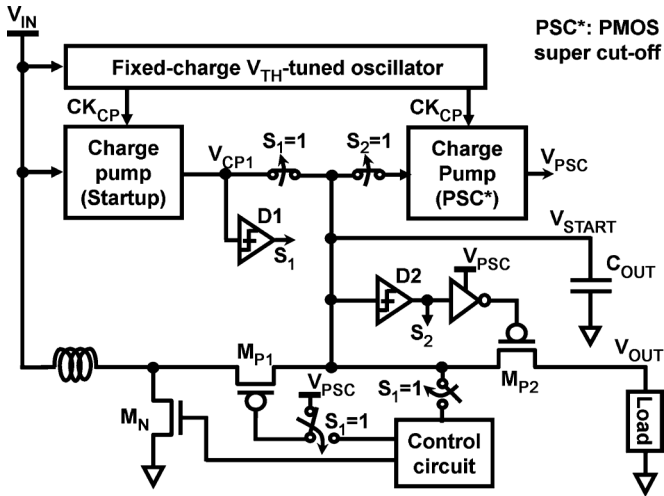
$V_{IN}$

PSC*: PMOS super cut-off

Fixed-charge $V_{TH}$-tuned oscillator

$CK_{CP}$

$CK_{CP}$

Charge pump (Startup)

$V_{CP1}$

$S_1=1$

$S_2=1$

Charge Pump (PSC*)

$V_{PSC}$

D1

$S_1$

$V_{START}$

D2

$V_{PSC}$

$C_{OUT}$

$S_2$

$M_{P1}$

$V_{PSC}$

$S_1=1$

$M_{P2}$

$V_{OUT}$

$M_N$

$S_1=1$

Control circuit

Load